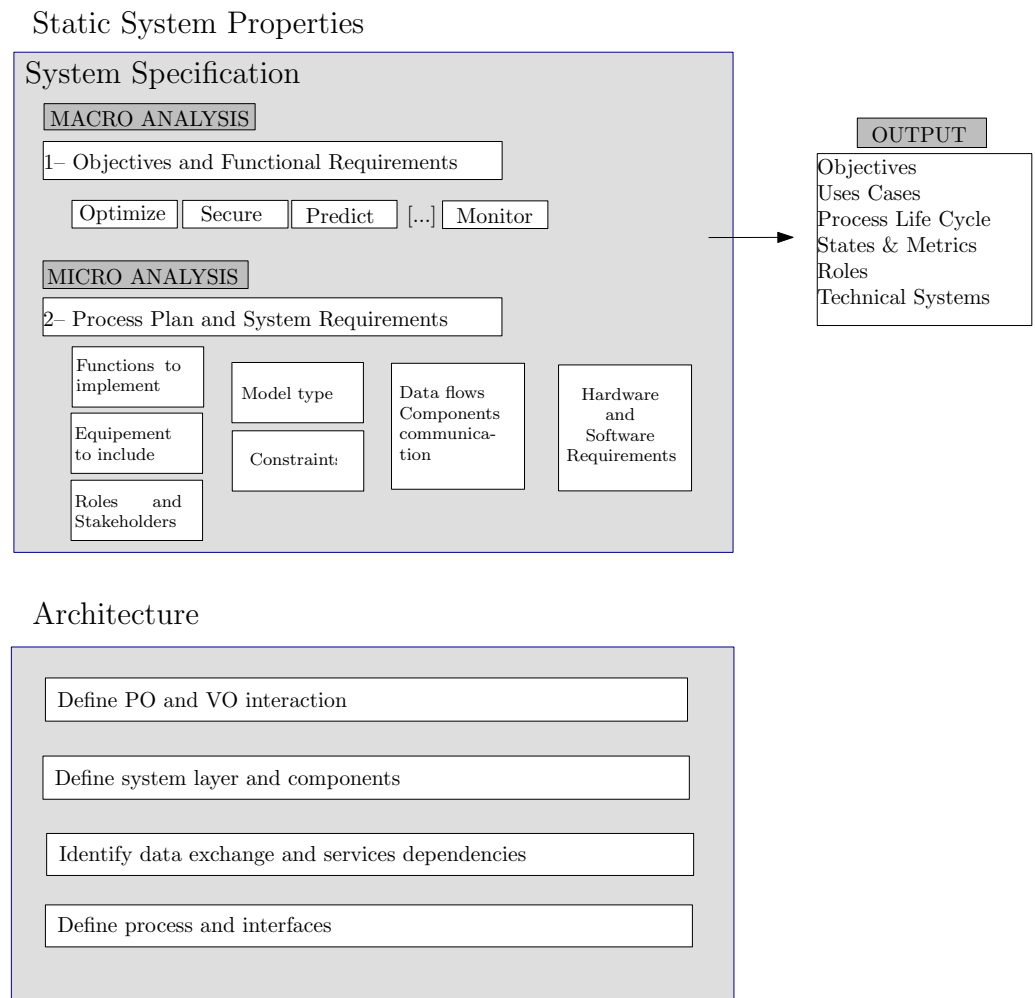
Static System Properties

System Specification

MACRO ANALYSIS

1– Objectives and Functional Requirements

Optimize | Secure | Predict | [...] | Monitor

MICRO ANALYSIS

2– Process Plan and System Requirements

Functions to implement

Equipement to include

Roles and Stakeholders

Model type

Constraints

Data flows Components communication

Hardware and Software Requirements

OUTPUT

Objectives
Uses Cases
Process Life Cycle
States & Metrics
Roles
Technical Systems

Architecture

Define PO and VO interaction

Define system layer and components

Identify data exchange and services dependencies

Define process and interfaces